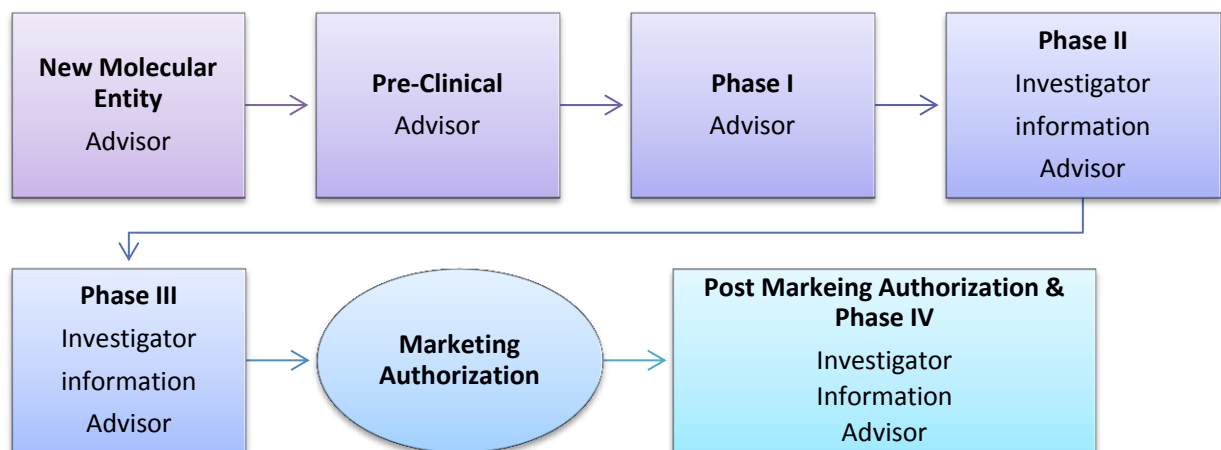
New Molecular Entity
Advisor

Pre-Clinical
Advisor

Phase I
Advisor

Phase II
Investigator information
Advisor

Phase III
Investigator information
Advisor

Marketing Authorization

Post Markeing Authorization & Phase IV
Investigator Information
Advisor